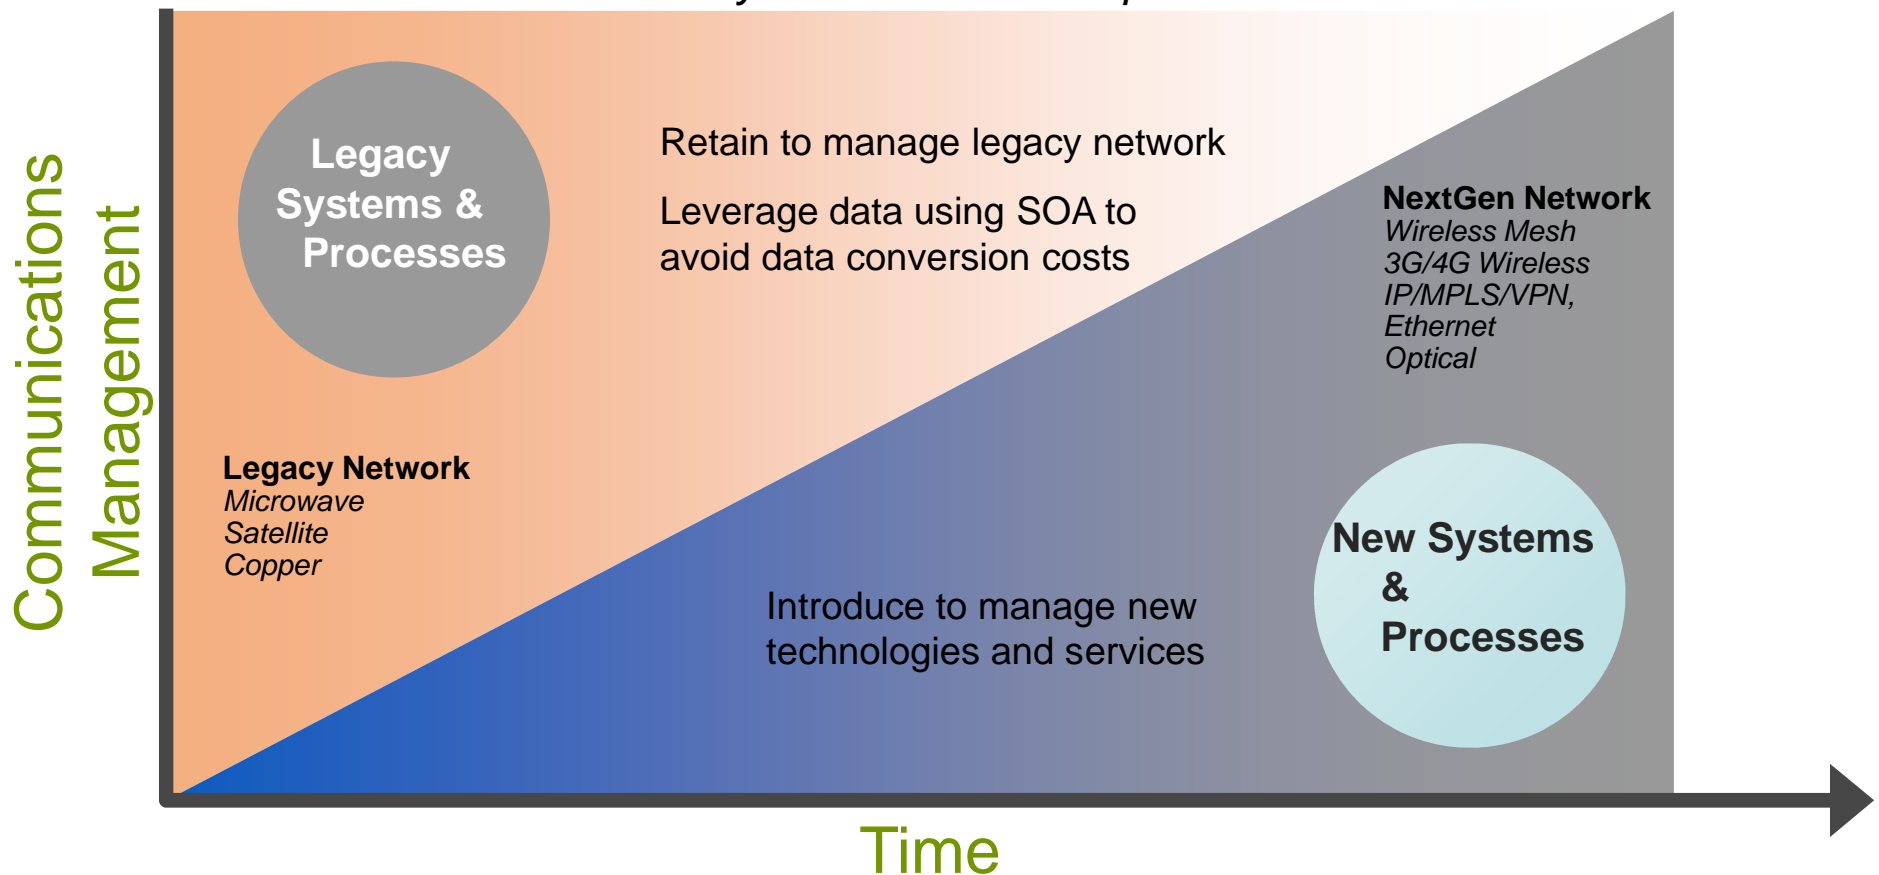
Communications Management

Legacy Systems & Processes

Retain to manage legacy network

Leverage data using SOA to avoid data conversion costs

NextGen Network
*Wireless Mesh*
*3G/4G Wireless*
*IP/MPLS/VPN,*
*Ethernet*
*Optical*

Legacy Network
*Microwave*
*Satellite*
*Copper*

Introduce to manage new technologies and services

New Systems & Processes

Time